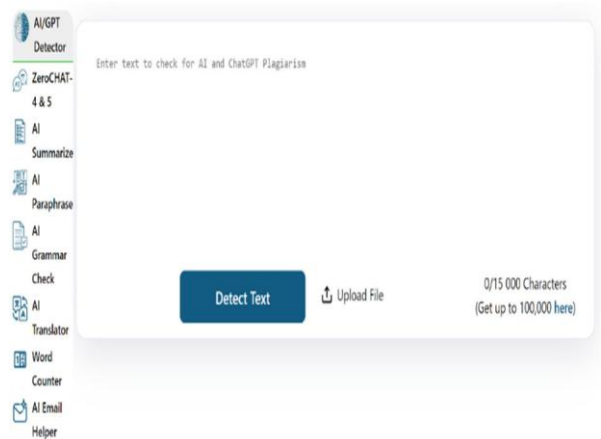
AI/GPT Detector

ZeroCHAT-4 & 5

AI Summarize

AI Paraphrase

AI Grammar Check

AI Translator

Word Counter

AI Email Helper

Enter text to check for AI and ChatGPT Plagiarism

Detect Text

Upload File

0/15 000 Characters
(Get up to 100,000 here)